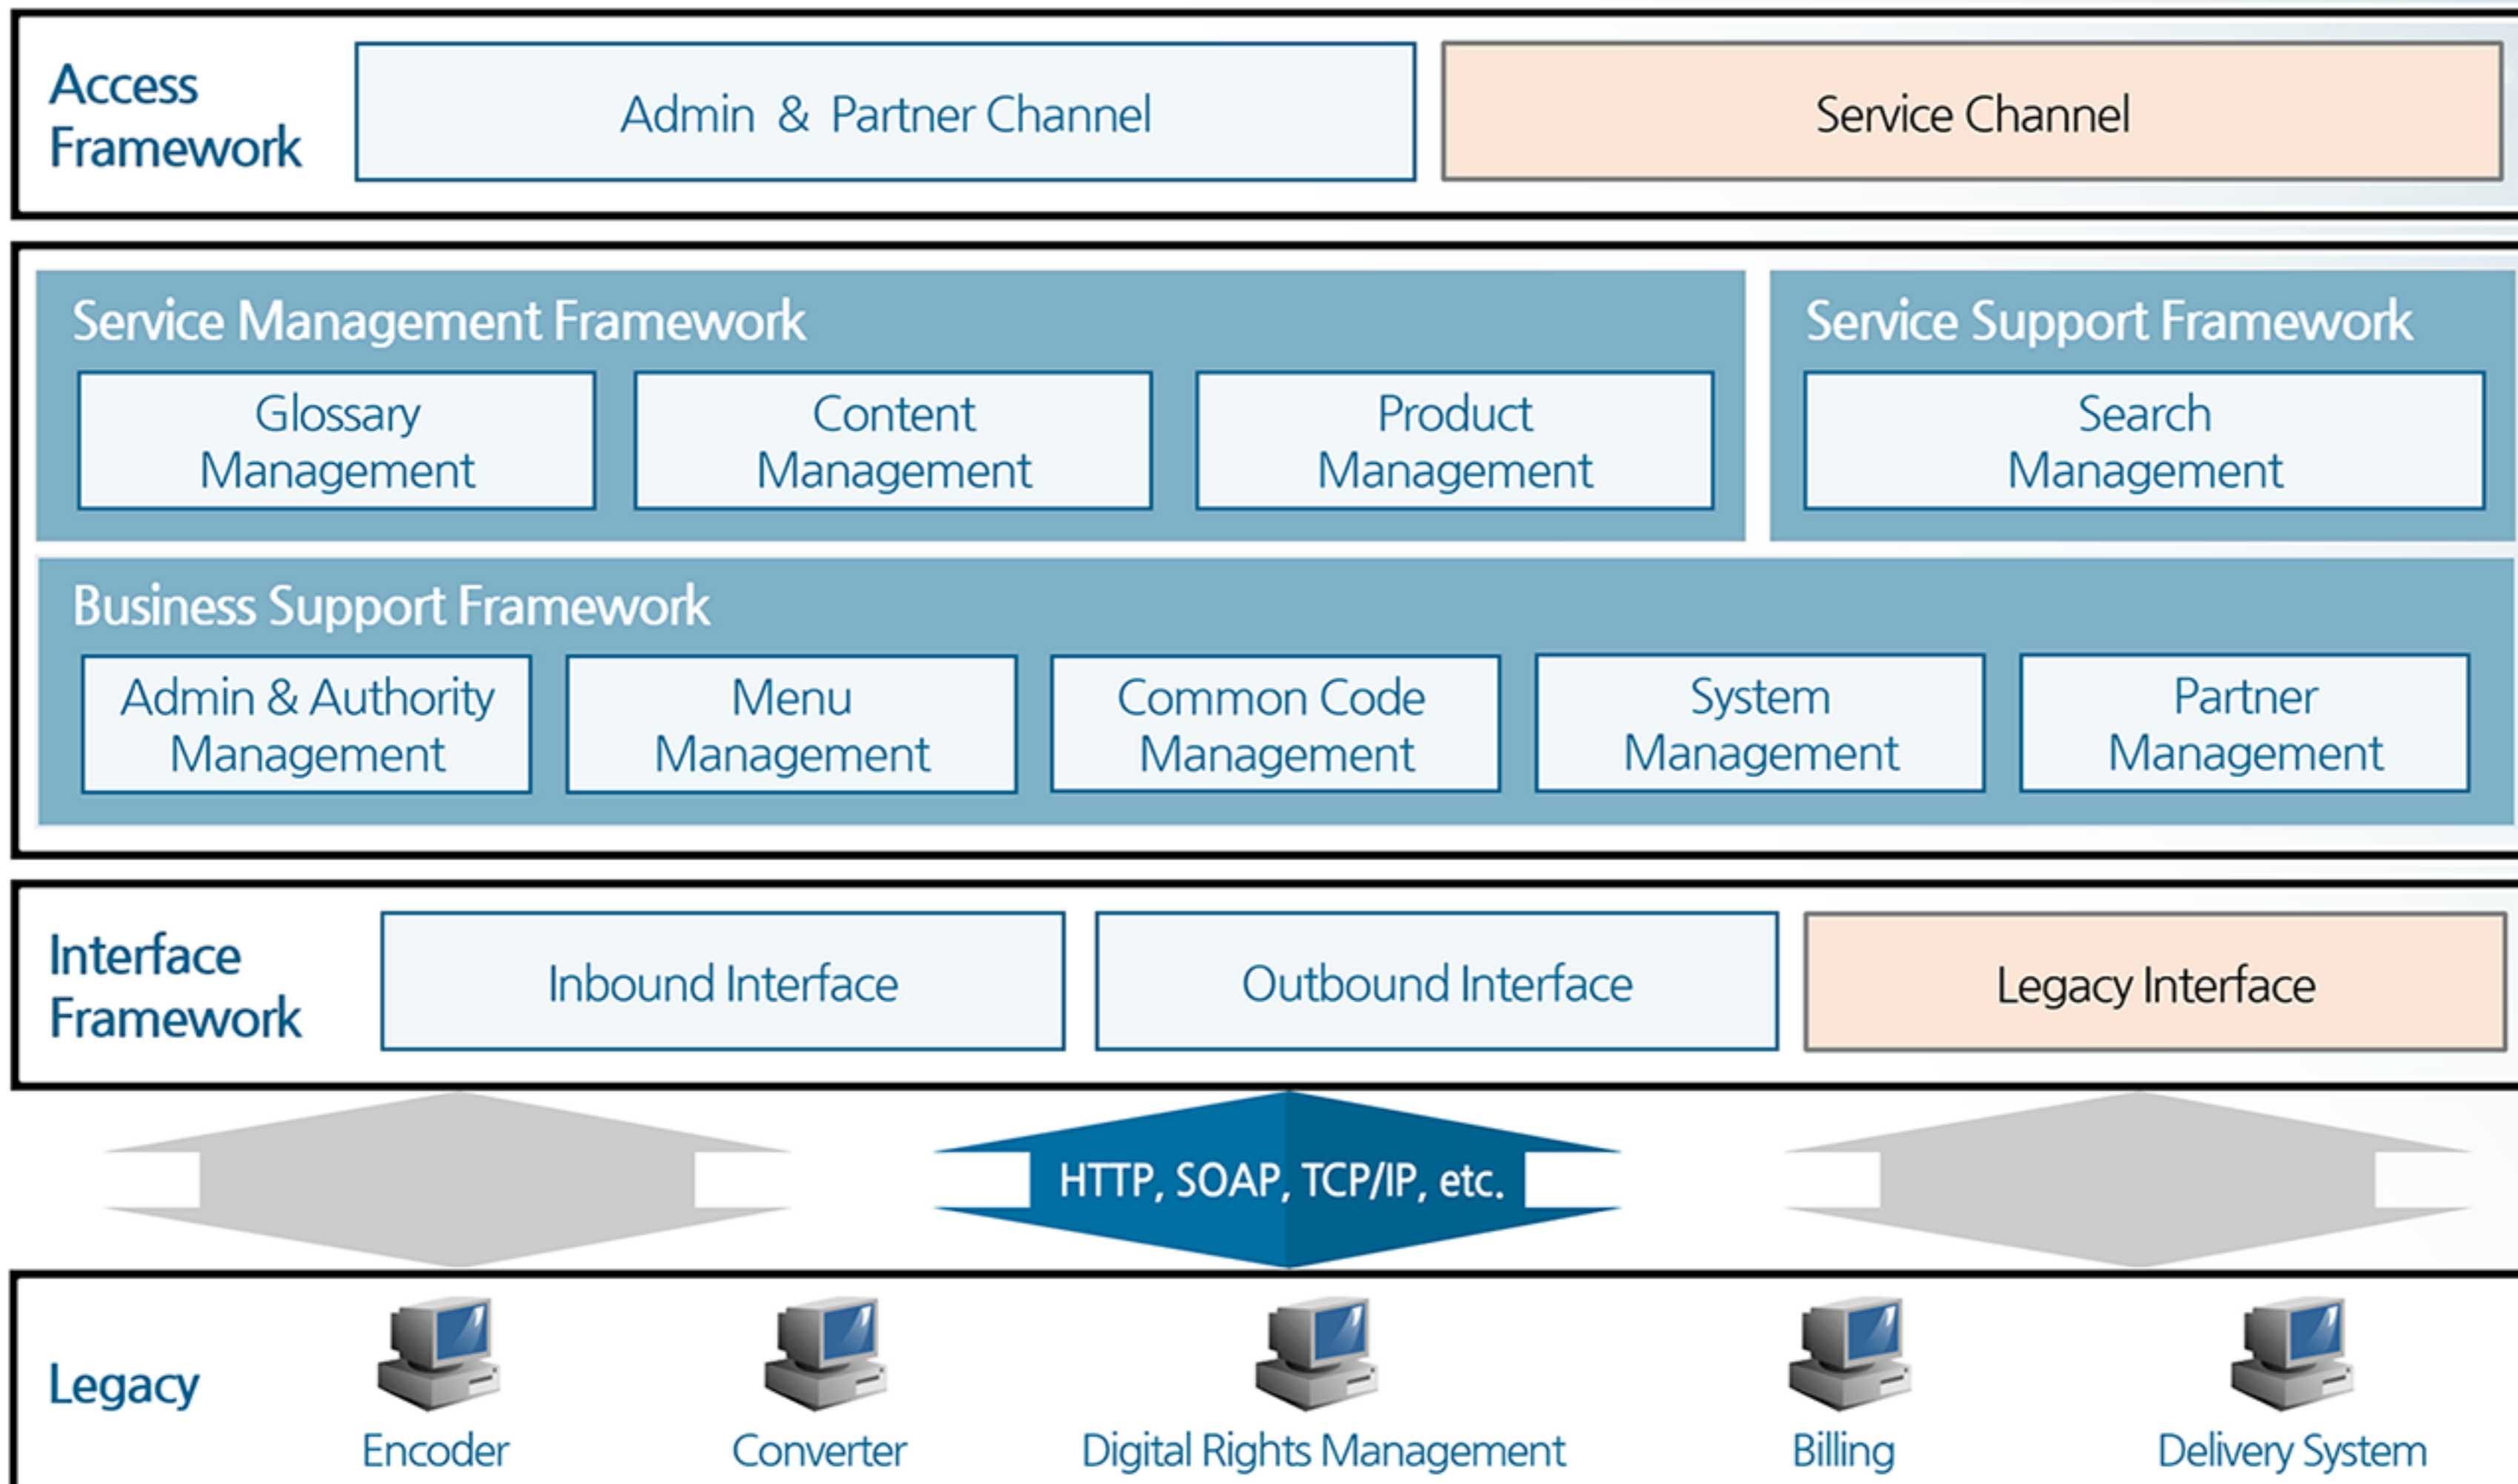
Access Framework

Admin & Partner Channel

Service Channel

Service Management Framework

Glossary Management

Content Management

Product Management

Service Support Framework

Search Management

Business Support Framework

Admin & Authority Management

Menu Management

Common Code Management

System Management

Partner Management

Interface Framework

Inbound Interface

Outbound Interface

Legacy Interface

HTTP, SOAP, TCP/IP, etc.

Legacy

Encoder

Converter

Digital Rights Management

Billing

Delivery System